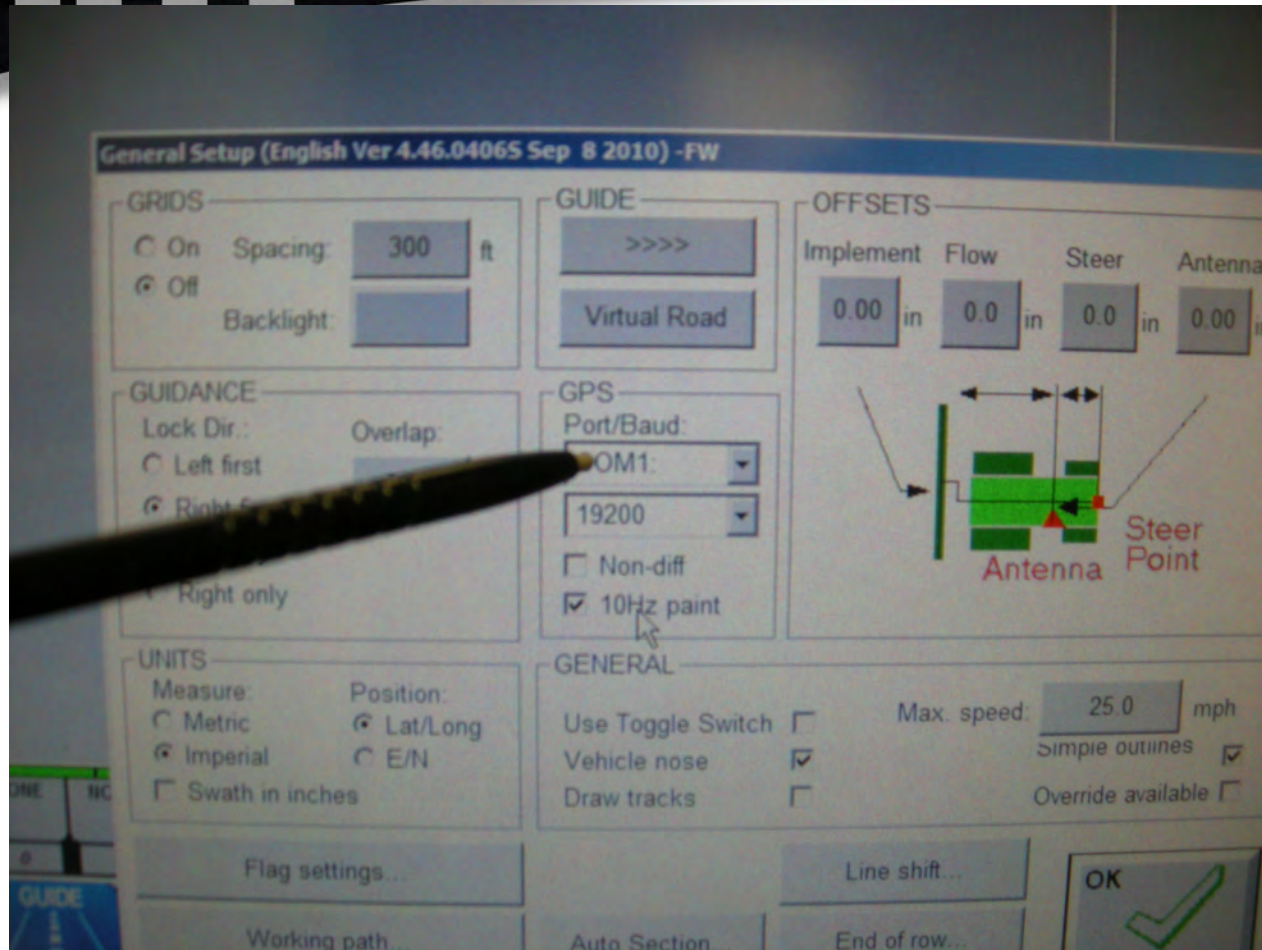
General Setup (English Ver 4.46.0406S Sep 8 2010) -FW

GRIDS
On Spacing: 300 ft
Off
Backlight:

GUIDE
>>>>
Virtual Road

OFFSETS
Implement 0.00 in
Flow 0.0 in
Steer 0.0 in
Antenna 0.00 i

Antenna
Steer Point

GUIDANCE
Lock Dir.:
Left first
Right f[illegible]
Right only
Overlap:

GPS
Port/Baud:
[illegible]OM1:
19200
Non-diff
10Hz paint

UNITS
Measure:
Metric
Imperial
Position:
Lat/Long
E/N
Swath in inches

GENERAL
Use Toggle Switch
Vehicle nose
Draw tracks
Max. speed: 25.0 mph
Simple outlines
Override available

ONE
NC
GUIDE

Flag settings...
Working path...
Auto Section
Line shift...
End of row...
OK